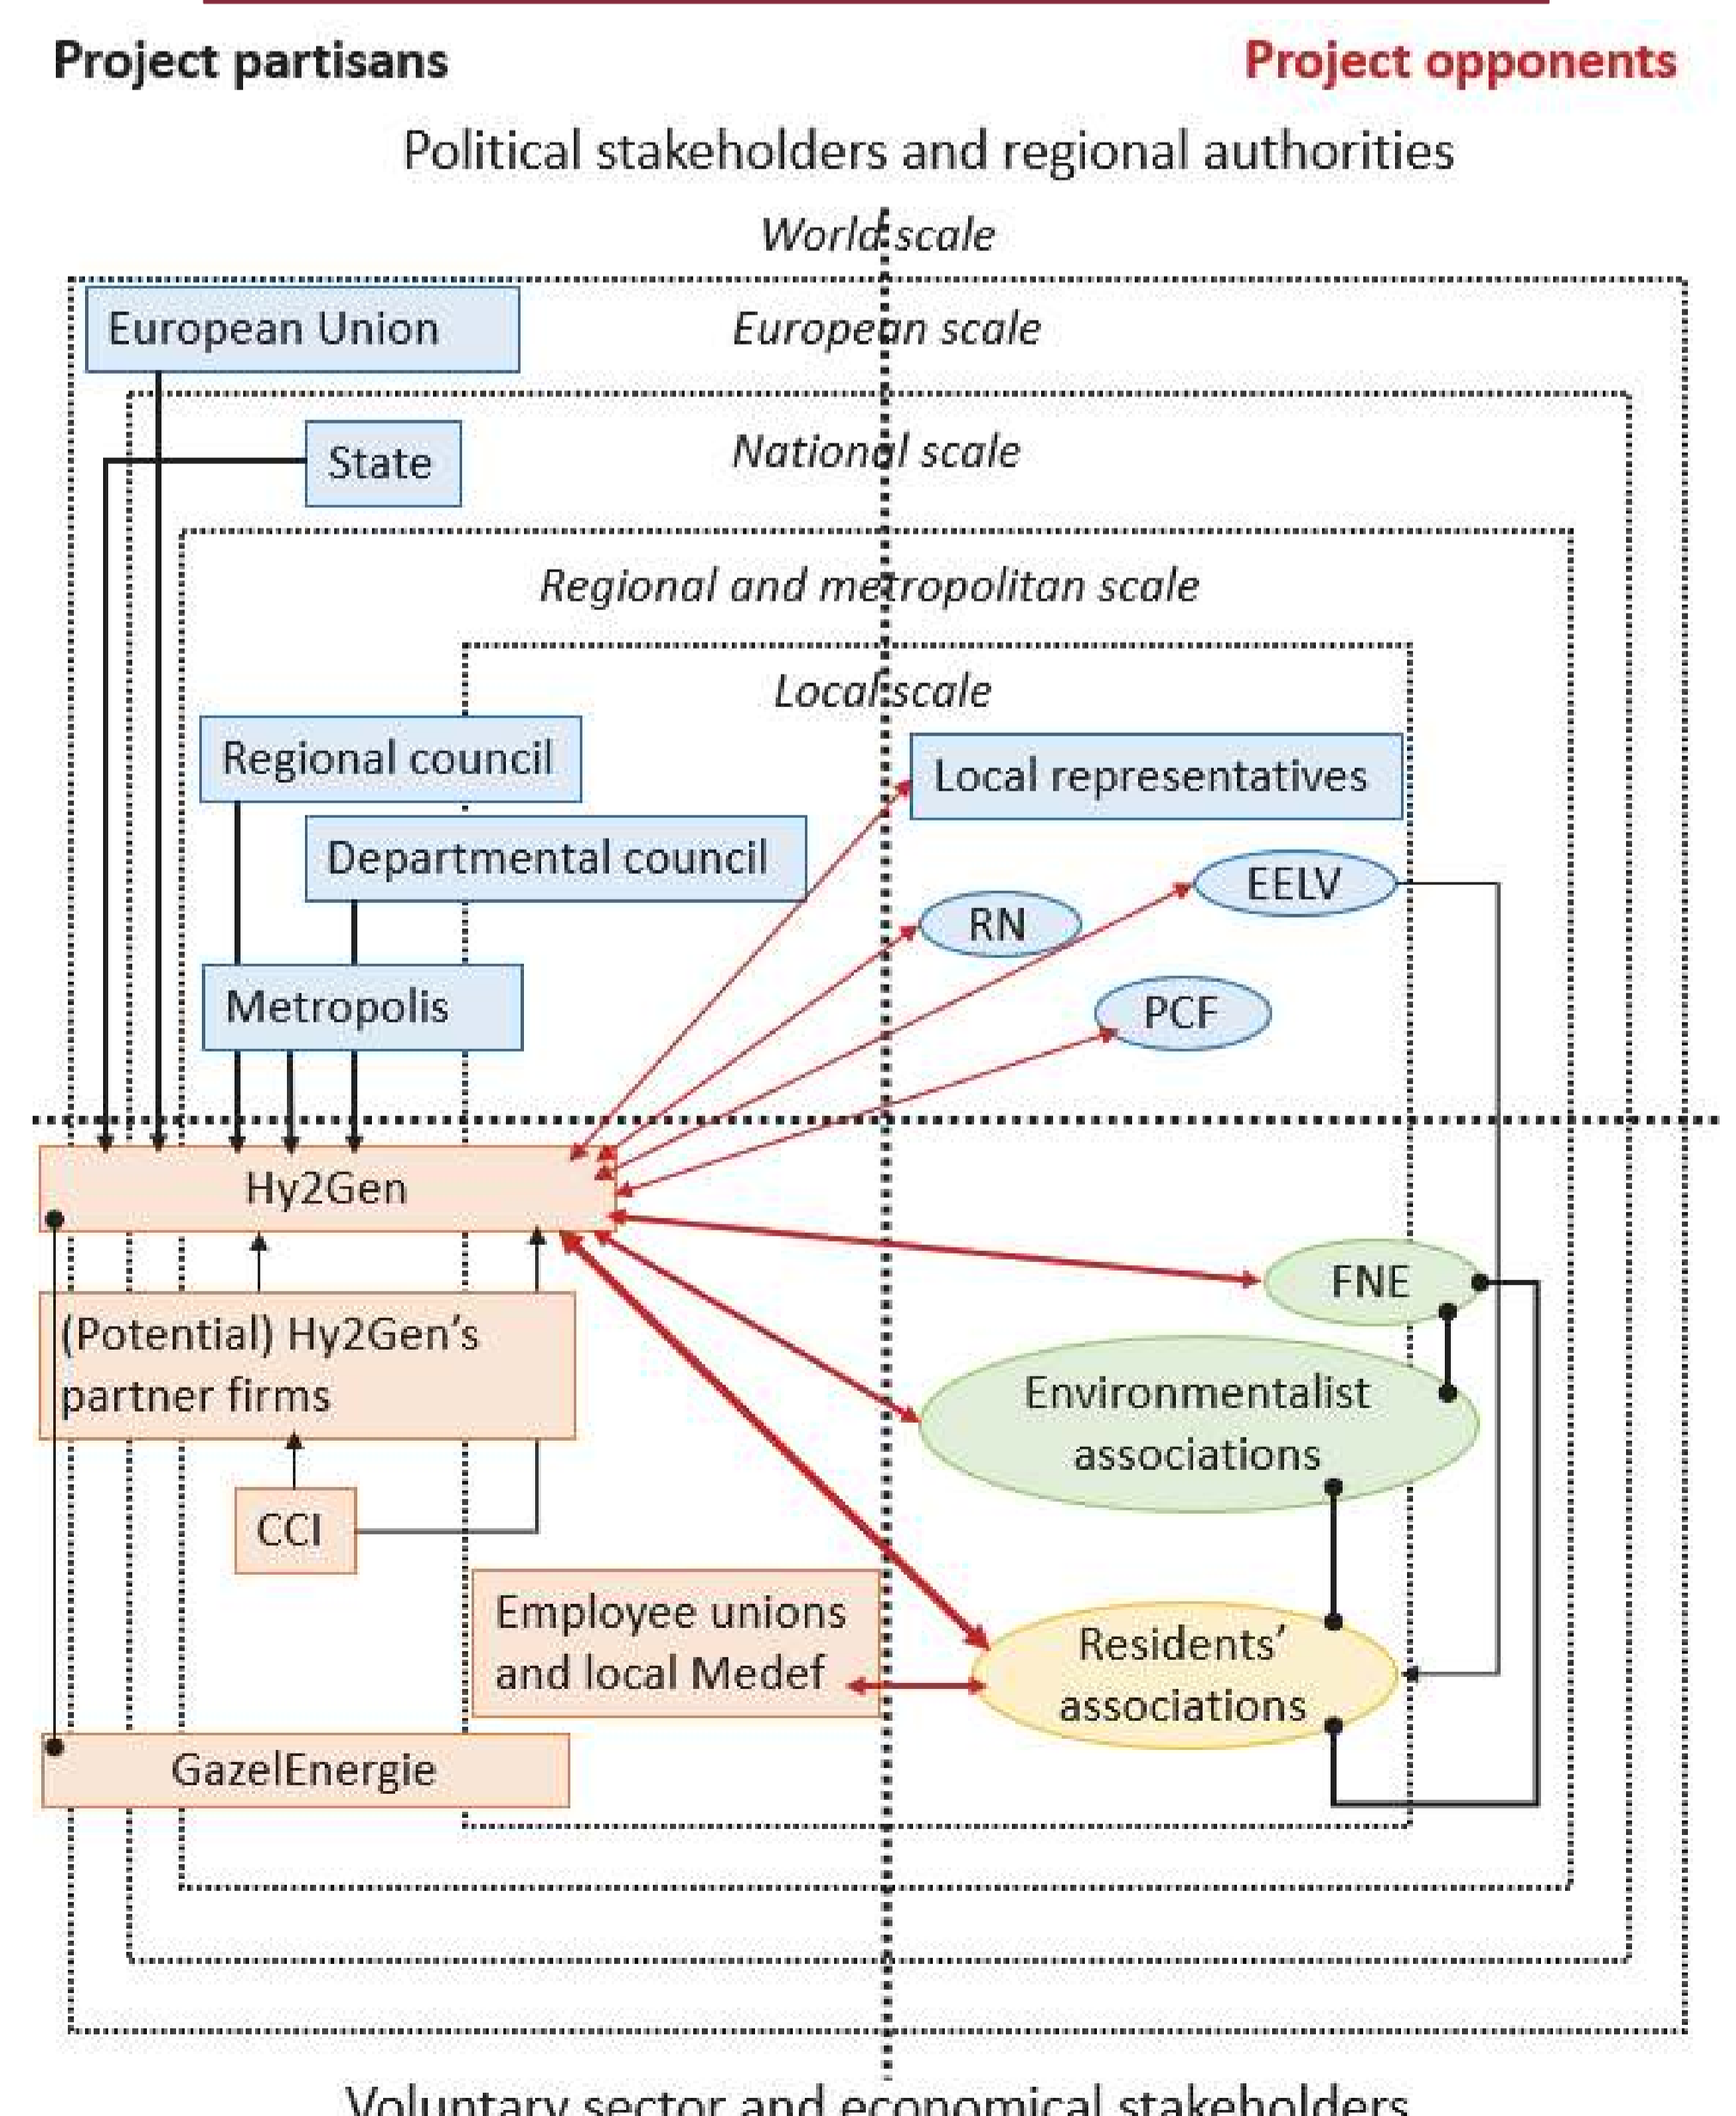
Project partisans

Project opponents

Political stakeholders and regional authorities

World scale

European Union

European scale

State

National scale

Regional and metropolitan scale

Local scale

Regional council

Local representatives

Departmental council

EELV

RN

Metropolis

PCF

Hy2Gen

FNE

(Potential) Hy2Gen's partner firms

Environmentalist associations

CCI

Employee unions and local Medef

Residents' associations

GazelEnergie

Voluntary sector and economical stakeholders